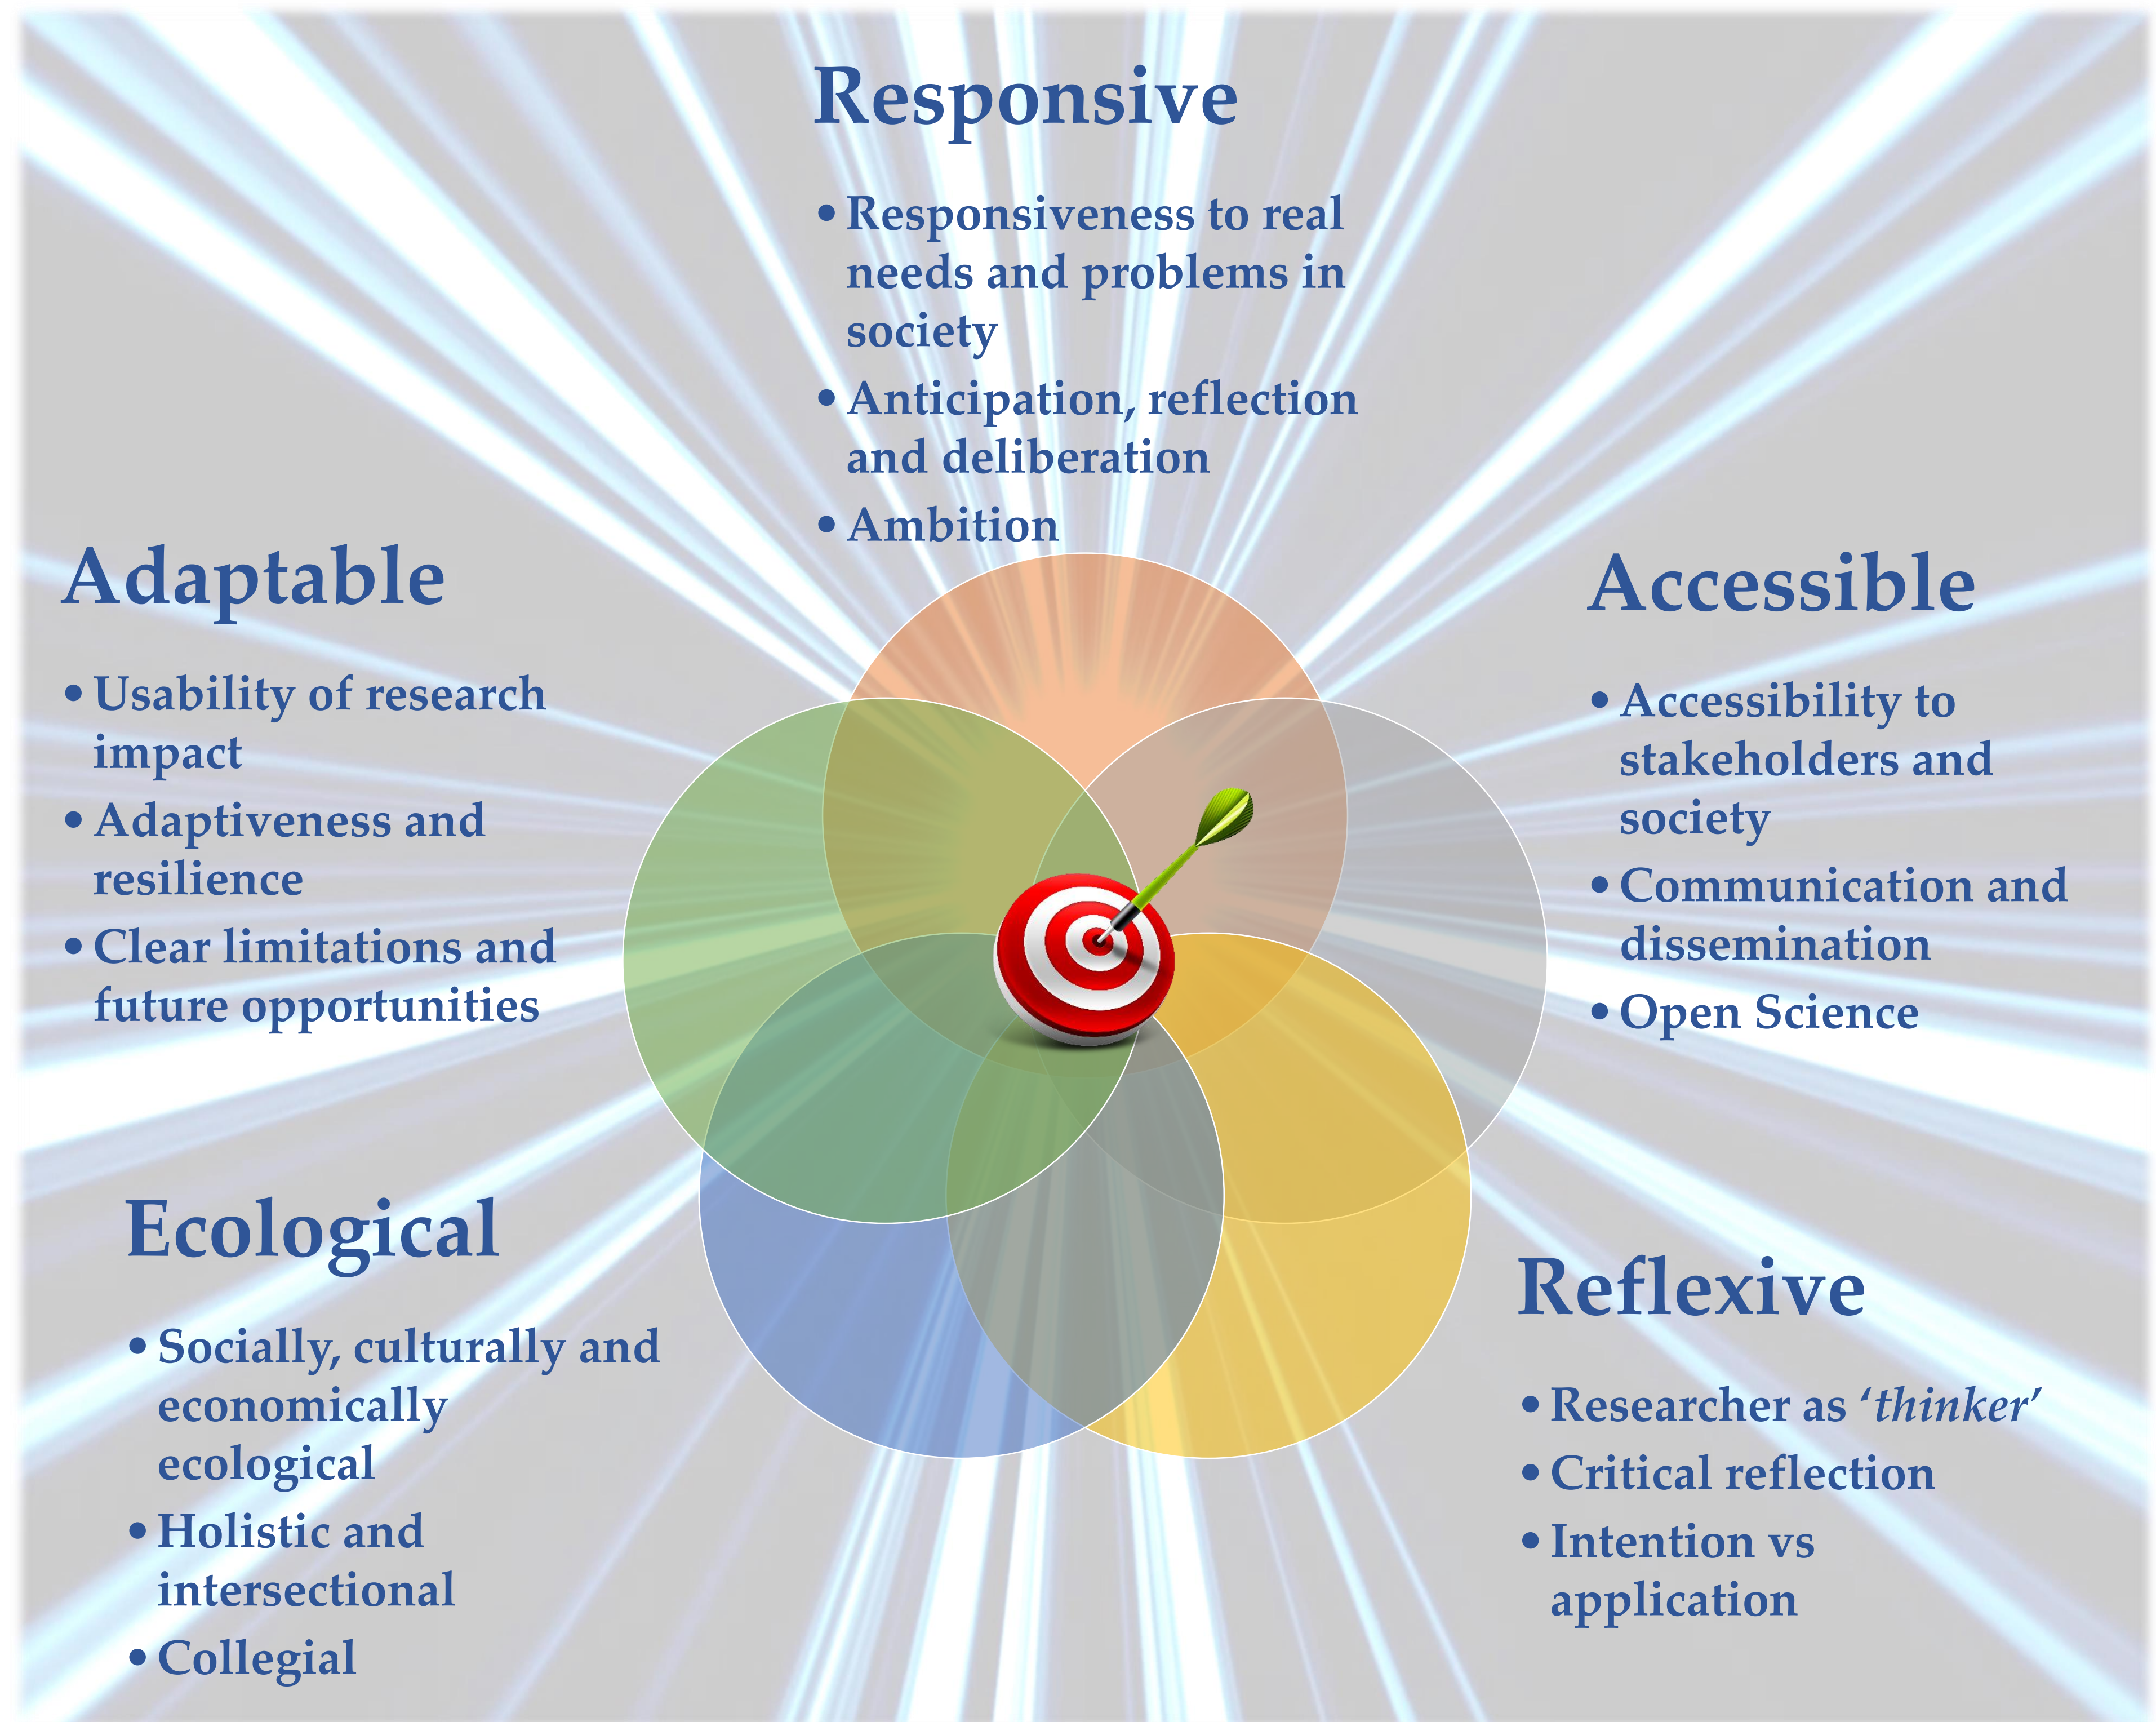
Responsive

• Responsiveness to real needs and problems in society
• Anticipation, reflection and deliberation
• Ambition

Adaptable

• Usability of research impact
• Adaptiveness and resilience
• Clear limitations and future opportunities

Accessible

• Accessibility to stakeholders and society
• Communication and dissemination
• Open Science

Ecological

• Socially, culturally and economically ecological
• Holistic and intersectional
• Collegial

Reflexive

• Researcher as '*thinker*'
• Critical reflection
• Intention vs application